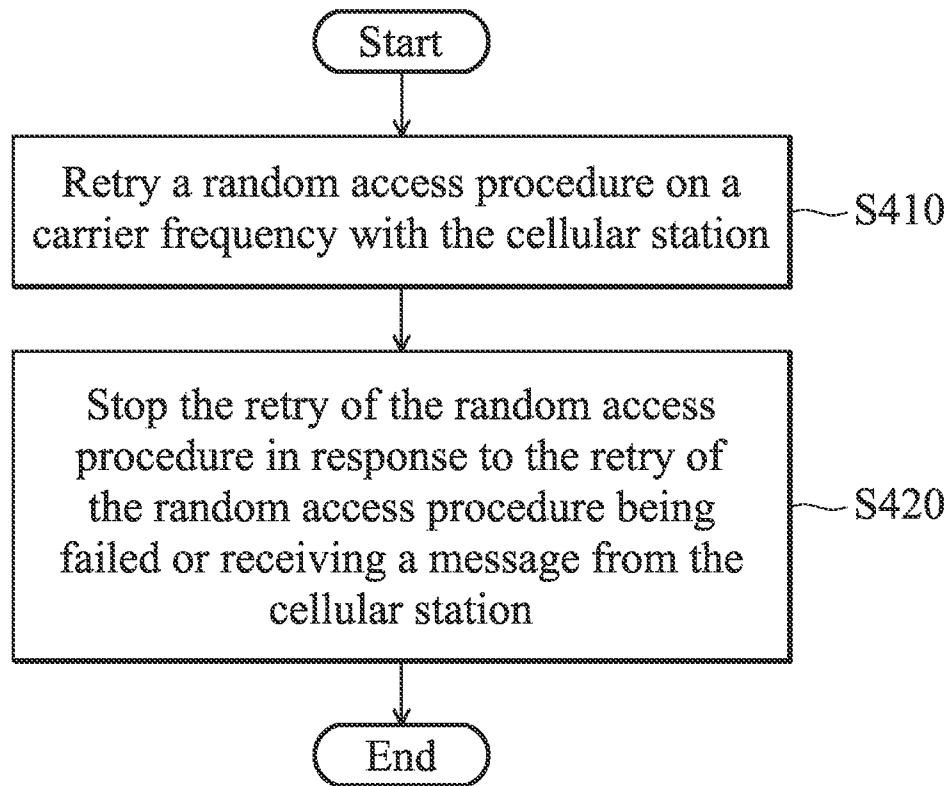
Start

Retry a random access procedure on a carrier frequency with the cellular station

S410

Stop the retry of the random access procedure in response to the retry of the random access procedure being failed or receiving a message from the cellular station

S420

End